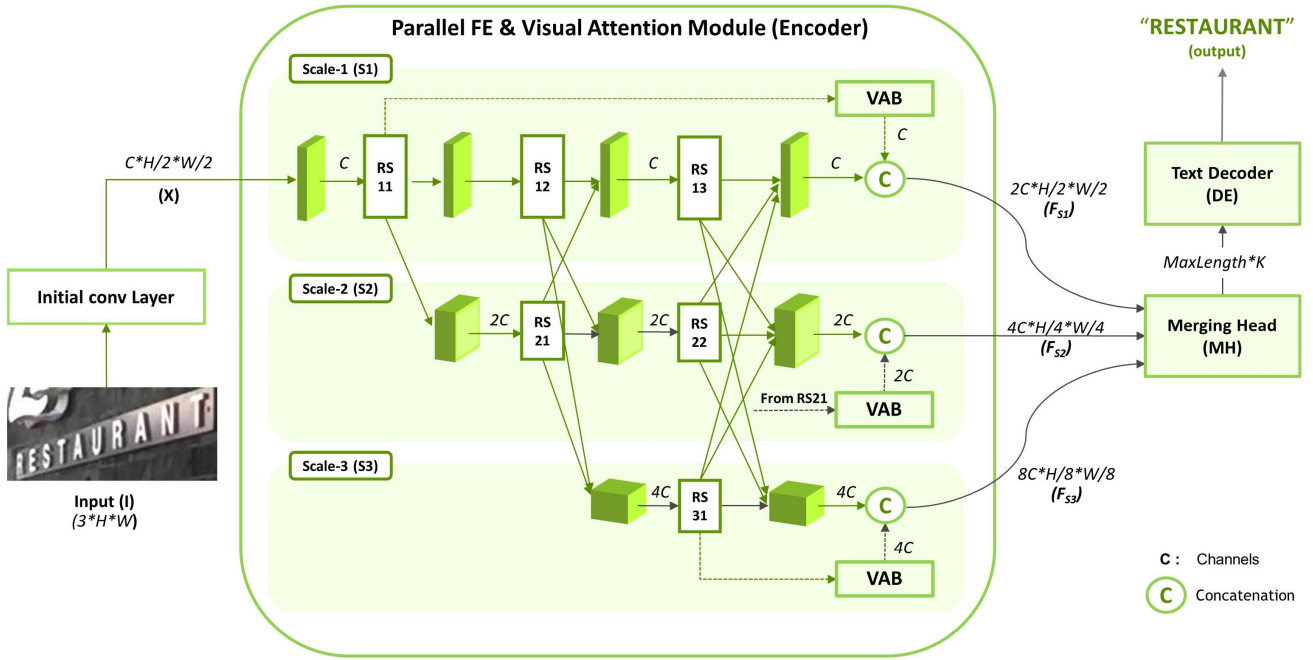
Parallel FE & Visual Attention Module (Encoder)

"RESTAURANT"
(output)

Scale-1 (S1)

VAB

C

C*H/2*W/2

(X)

C

RS 11

RS 12

C

RS 13

C

C

2C*H/2*W/2
($F_{S1}$)

Text Decoder
(DE)

MaxLength*K

Initial conv Layer

Scale-2 (S2)

2C

RS 21

2C

RS 22

2C

C

4C*H/4*W/4
($F_{S2}$)

Merging Head
(MH)

2C

From RS21

VAB

RESTAURANT

Input (I)
(3*H*W)

Scale-3 (S3)

4C

RS 31

4C

C

8C*H/8*W/8
($F_{S3}$)

4C

VAB

C : Channels

C Concatenation